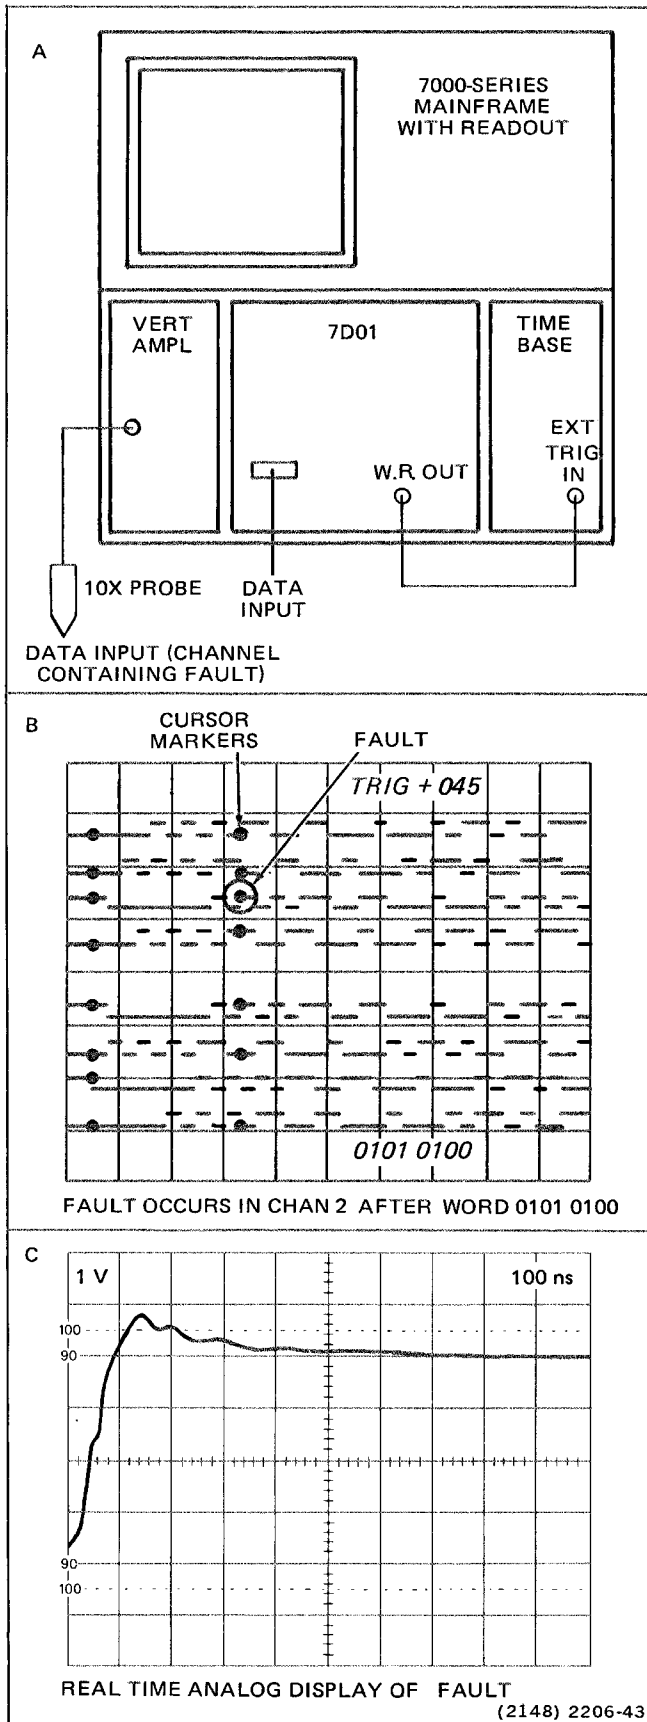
A

7000-SERIES MAINFRAME WITH READOUT

VERT AMPL

7D01

TIME BASE

EXT TRIG IN

W.R OUT

10X PROBE

DATA INPUT

DATA INPUT (CHANNEL CONTAINING FAULT)

B

CURSOR MARKERS

FAULT

TRIG + 045

0101 0100

FAULT OCCURS IN CHAN 2 AFTER WORD 0101 0100

C

1 V

100 ns

100

90

90

100

REAL TIME ANALOG DISPLAY OF FAULT

(2148) 2206-43